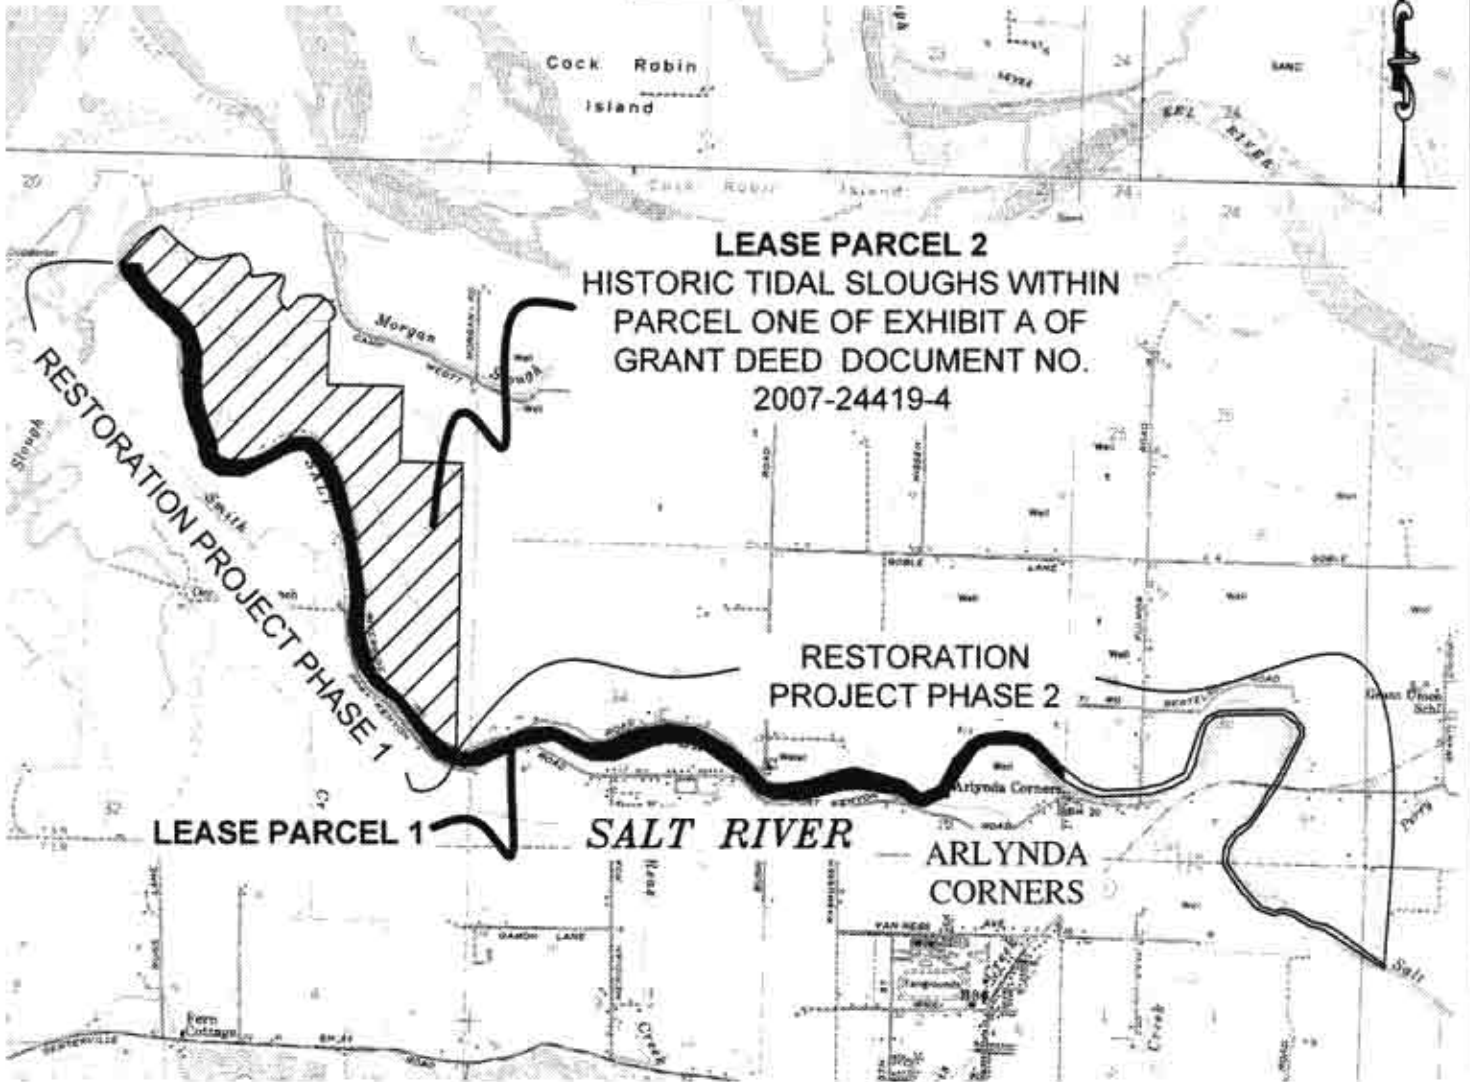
Cock Robin Island

EEL RIVER

Cock Robin Island

LEASE PARCEL 2
HISTORIC TIDAL SLOUGHS WITHIN PARCEL ONE OF EXHIBIT A OF GRANT DEED DOCUMENT NO. 2007-24419-4

Morgan Slough

RESTORATION PROJECT PHASE 1

Smith

Slough

RESTORATION PROJECT PHASE 2

Arlynda Corners

LEASE PARCEL 1

SALT RIVER

ARLYNDA CORNERS

Fern Cottage

Salt